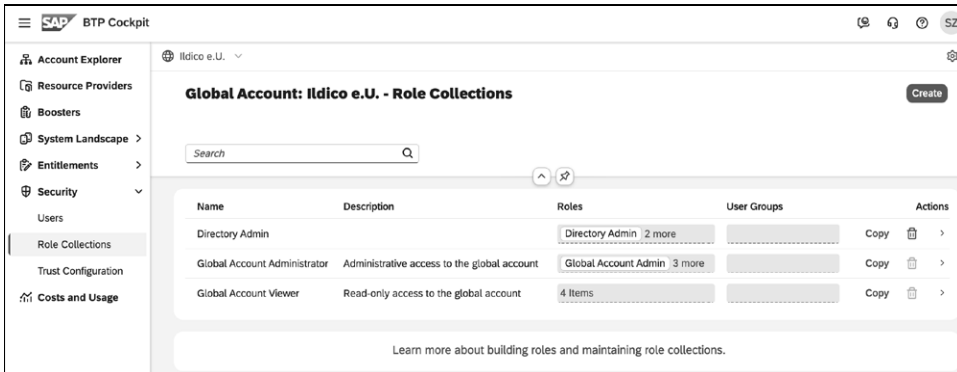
SAP BTP Cockpit

SZ

Account Explorer
Resource Providers
Boosters
System Landscape >
Entitlements >
Security
Users
Role Collections
Trust Configuration
Costs and Usage

Ildico e.U.

Global Account: Ildico e.U. - Role Collections

Create

Search

| Name | Description | Roles | User Groups | Actions |
|---|---|---|---|---|
| Directory Admin | | Directory Admin 2 more | | Copy |
| Global Account Administrator | Administrative access to the global account | Global Account Admin 3 more | | Copy |
| Global Account Viewer | Read-only access to the global account | 4 Items | | Copy |

Learn more about building roles and maintaining role collections.